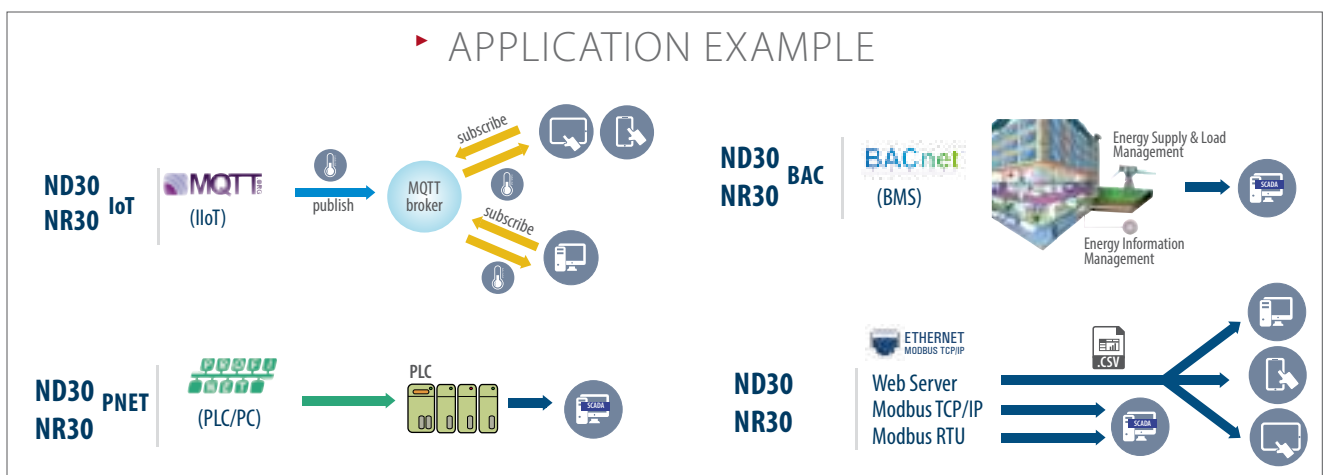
APPLICATION EXAMPLE

ND30 NR30 IoT

MQTT

(IIoT)

publish

MQTT broker

subscribe

subscribe

ND30 NR30 BAC

BACnet

(BMS)

Energy Supply & Load Management

Energy Information Management

SCADA

ND30 NR30 PNET

(PLC/PC)

PLC

SCADA

ETHERNET MODBUS TCP/IP

.CSV

ND30 NR30

Web Server
Modbus TCP/IP
Modbus RTU

SCADA